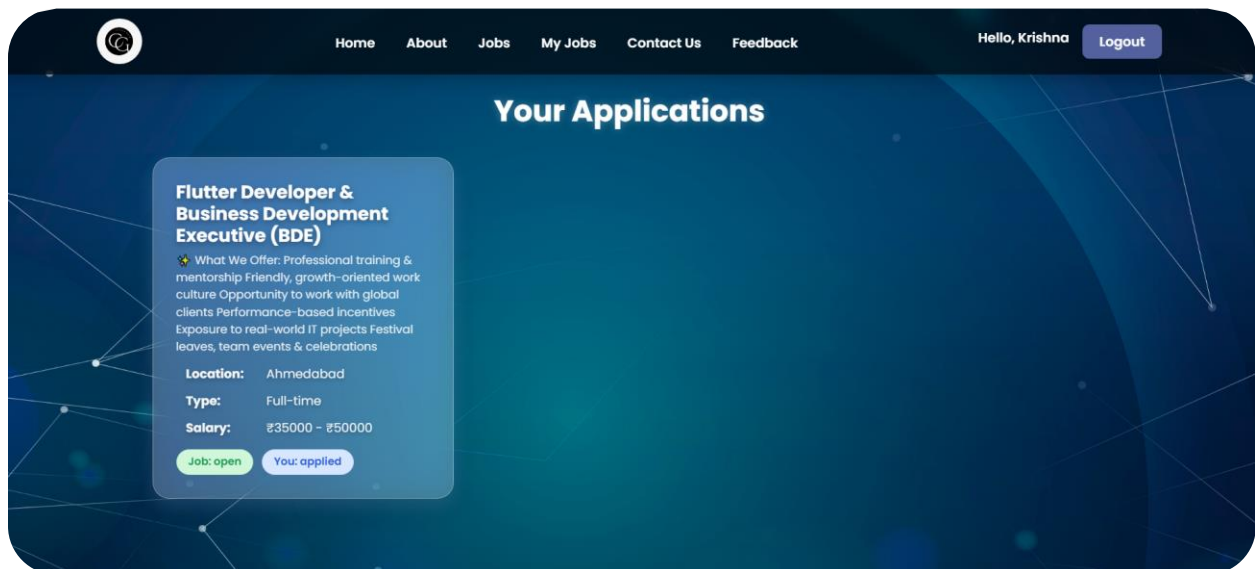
Home About Jobs My Jobs Contact Us Feedback

Hello, Krishna Logout

Your Applications

Flutter Developer & Business Development Executive (BDE)

✨ What We Offer: Professional training & mentorship Friendly, growth-oriented work culture Opportunity to work with global clients Performance-based incentives Exposure to real-world IT projects Festival leaves, team events & celebrations

Location: Ahmedabad

Type: Full-time

Salary: ₹35000 - ₹50000

Job: open

You: applied